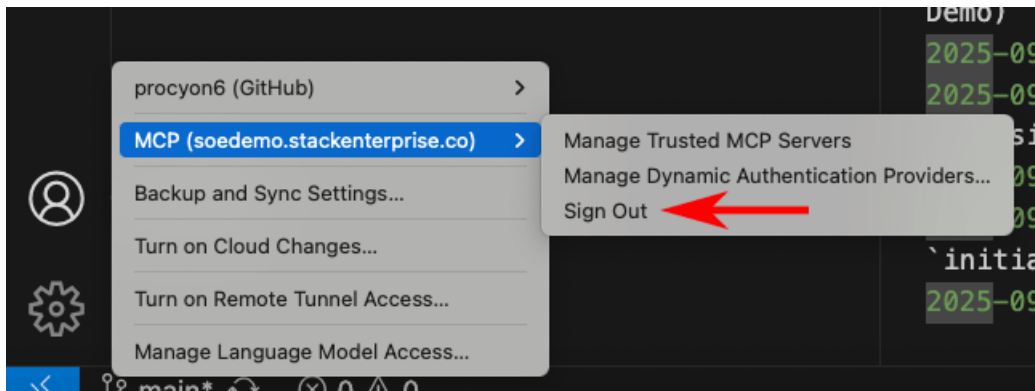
Demo)
2025-09
2025-09
si
09
09
`initia
2025-09

procyon6 (GitHub)
MCP (soedemo.stackenterprise.co)
Backup and Sync Settings...
Turn on Cloud Changes...
Turn on Remote Tunnel Access...
Manage Language Model Access...

Manage Trusted MCP Servers
Manage Dynamic Authentication Providers...
Sign Out

main* ⊗ 0 ⚠ 0